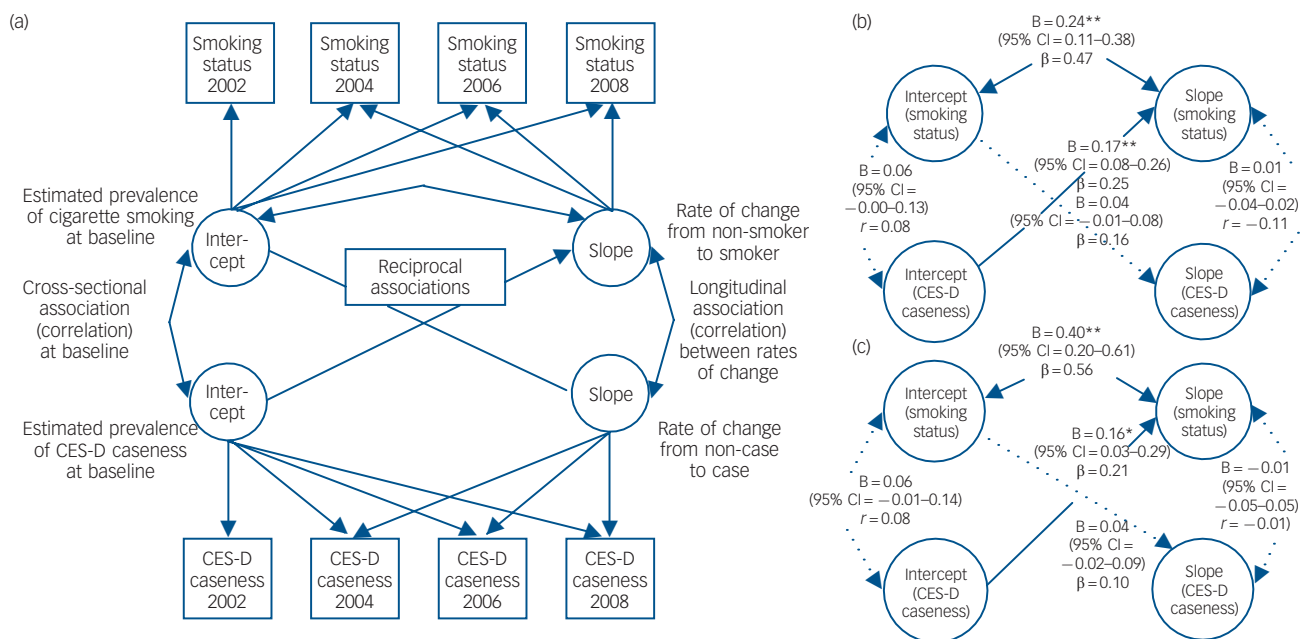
(a)

Smoking status 2002

Smoking status 2004

Smoking status 2006

Smoking status 2008

Estimated prevalence of cigarette smoking at baseline

Inter-cept

Slope

Rate of change from non-smoker to smoker

Reciprocal associations

Cross-sectional association (correlation) at baseline

Longitudinal association (correlation) between rates of change

Inter-cept

Slope

Estimated prevalence of CES-D caseness at baseline

Rate of change from non-case to case

CES-D caseness 2002

CES-D caseness 2004

CES-D caseness 2006

CES-D caseness 2008

(b)

B = 0.24**
(95% CI = 0.11–0.38)
β = 0.47

Intercept (smoking status)

Slope (smoking status)

B = 0.17**
(95% CI = 0.08–0.26)
β = 0.25

B = 0.06
(95% CI =
−0.00–0.13)
$r$ = 0.08

B = 0.04
(95% CI = −0.01–0.08)
β = 0.16

B = 0.01
(95% CI =
−0.04–0.02)
$r$ = −0.11

Intercept (CES-D caseness)

Slope (CES-D caseness)

(c)

B = 0.40**
(95% CI = 0.20–0.61)
β = 0.56

Intercept (smoking status)

Slope (smoking status)

B = 0.16*
(95% CI = 0.03–0.29)
β = 0.21

B = 0.06
(95% CI = −0.01–0.14)
$r$ = 0.08

B = −0.01
(95% CI =
−0.05–0.05)
$r$ = −0.01)

B = 0.04
(95% CI =
−0.02–0.09)
β = 0.10

Intercept (CES-D caseness)

Slope (CES-D caseness)